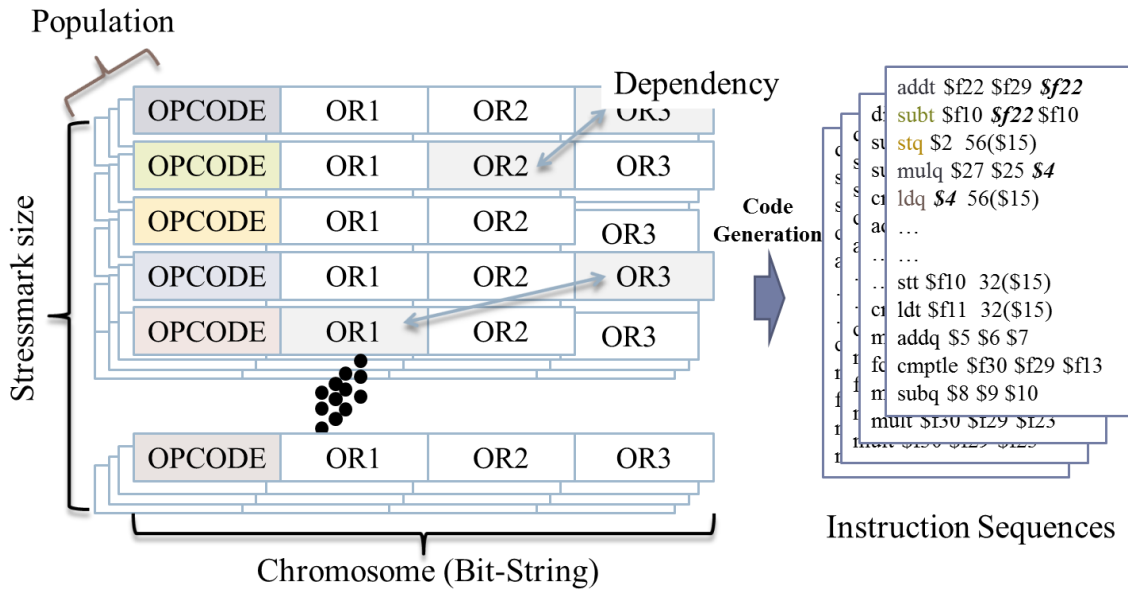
Population

Dependency

| OPCODE | OR1 | OR2 | OR3 |
|---|---|---|---|
| OPCODE | OR1 | OR2 | OR3 |
| OPCODE | OR1 | OR2 | OR3 |
| OPCODE | OR1 | OR2 | OR3 |
| OPCODE | OR1 | OR2 | OR3 |
| OPCODE | OR1 | OR2 | OR3 |

Stressmark size

Chromosome (Bit-String)

Code Generation

addt $f22 $f29 $f22
subt $f10 $f22 $f10
stq $2 56($15)
mulq $27 $25 $4
ldq $4 56($15)
…
…
stt $f10 32($15)
ldt $f11 32($15)
addq $5 $6 $7
cmptle $f30 $f29 $f13
subq $8 $9 $10
mult $f30 $f29 $f23

Instruction Sequences